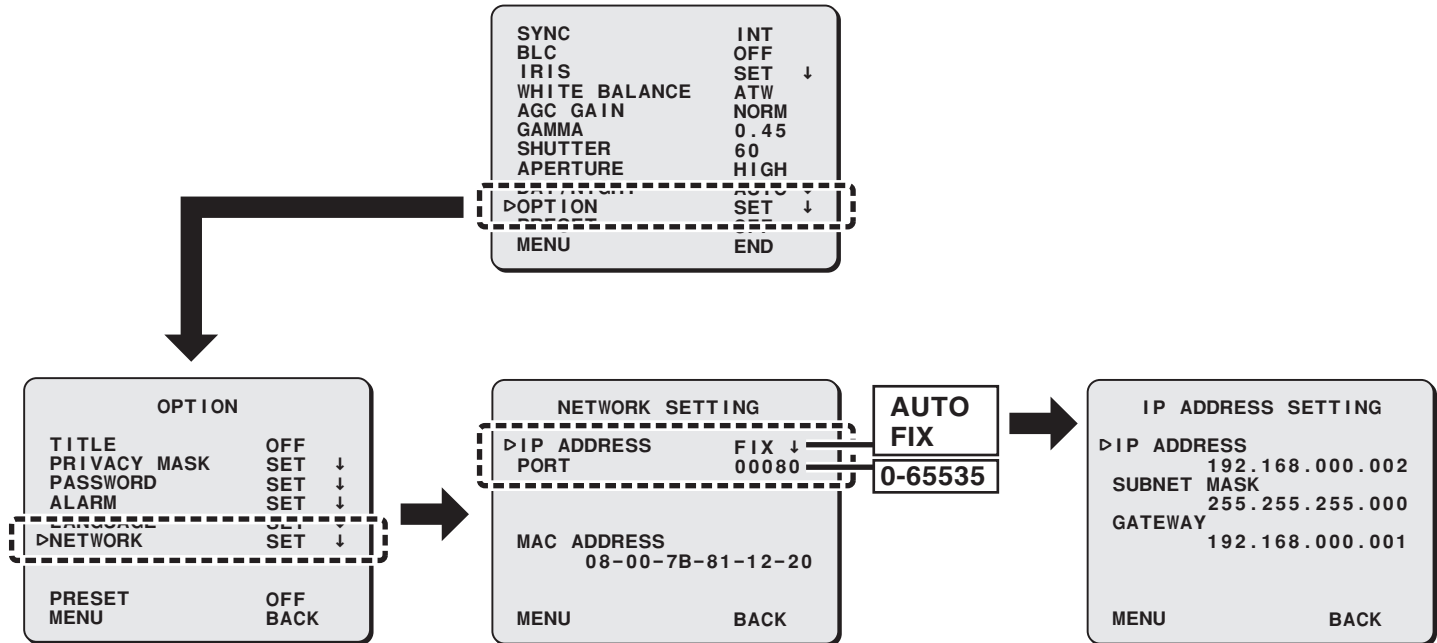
SYNC INT
BLC OFF
IRIS SET ↓
WHITE BALANCE ATW
AGC GAIN NORM
GAMMA 0.45
SHUTTER 60
APERTURE HIGH
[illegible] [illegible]
▷OPTION SET ↓
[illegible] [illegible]
MENU END

OPTION

TITLE OFF
PRIVACY MASK SET ↓
PASSWORD SET ↓
ALARM SET ↓
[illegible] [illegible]
▷NETWORK SET ↓

PRESET OFF
MENU BACK

NETWORK SETTING

▷IP ADDRESS FIX ↓
PORT 00080

MAC ADDRESS
08-00-7B-81-12-20

MENU BACK

AUTO
FIX

0-65535

IP ADDRESS SETTING

▷IP ADDRESS
192.168.000.002
SUBNET MASK
255.255.255.000
GATEWAY
192.168.000.001

MENU BACK